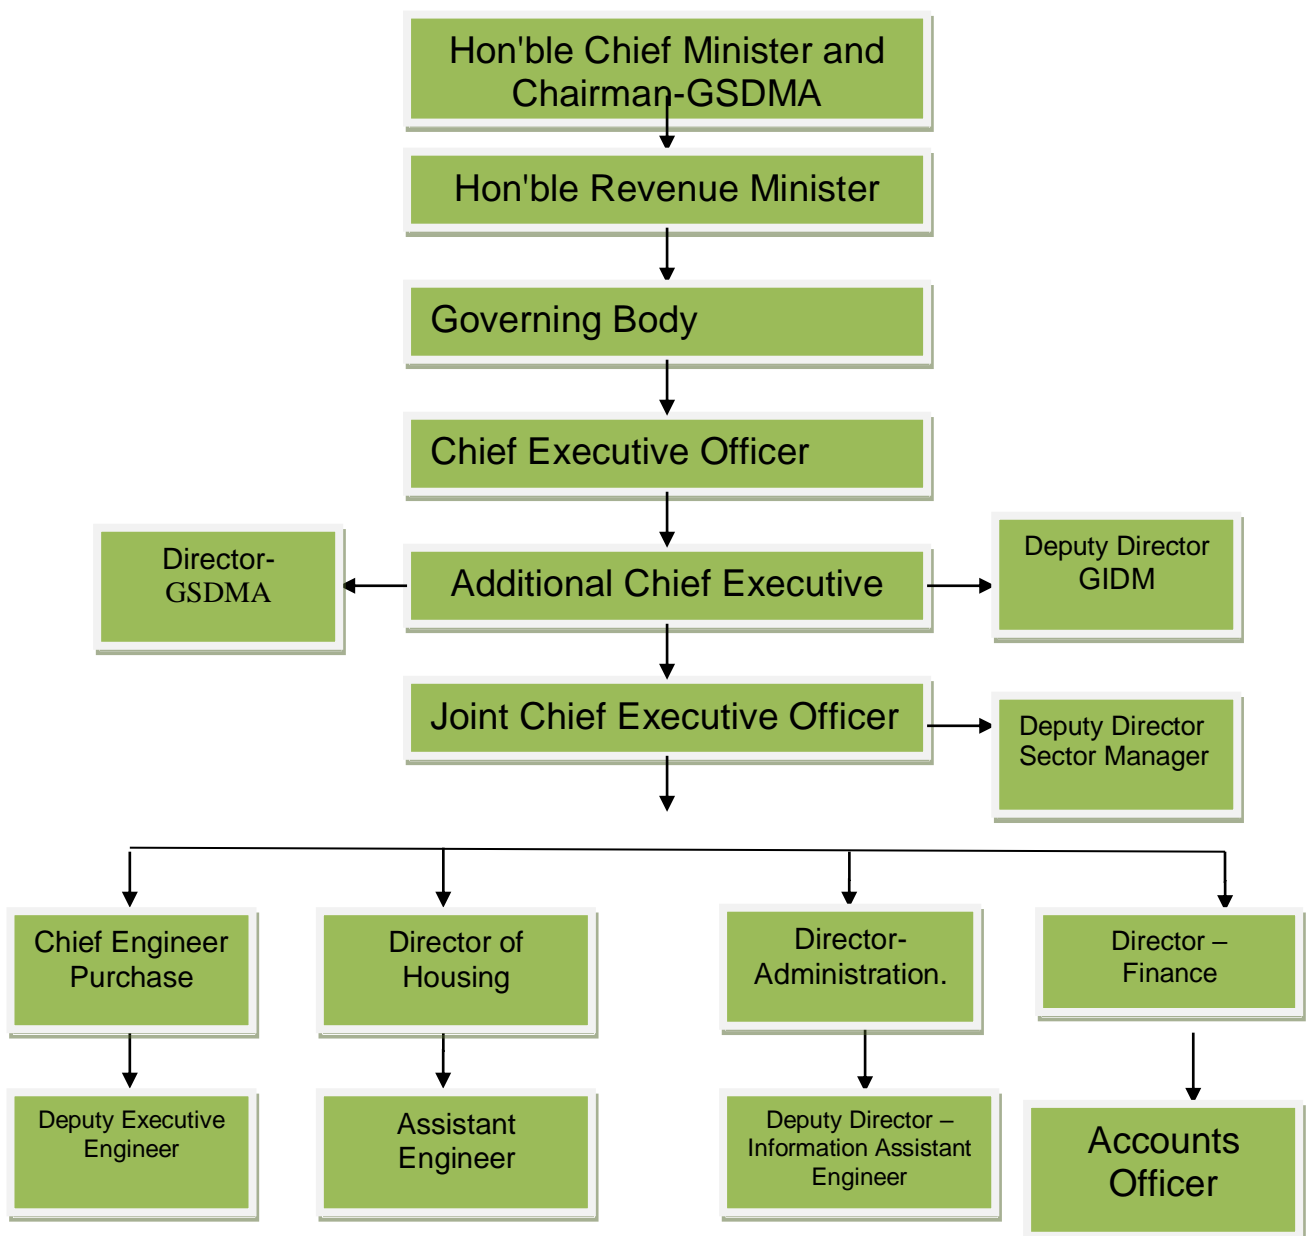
Hon'ble Chief Minister and Chairman-GSDMA

Hon'ble Revenue Minister

Governing Body

Chief Executive Officer

Director- GSDMA

Additional Chief Executive

Deputy Director GIDM

Joint Chief Executive Officer

Deputy Director Sector Manager

Chief Engineer Purchase

Director of Housing

Director- Administration.

Director – Finance

Deputy Executive Engineer

Assistant Engineer

Deputy Director – Information Assistant Engineer

Accounts Officer